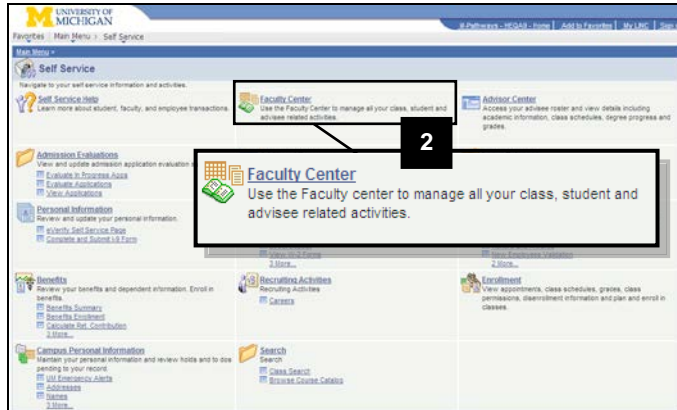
UNIVERSITY OF MICHIGAN

M-Pathways - HEQA9 - Home | Add to Favorites | My LINC | Sign

Favorites | Main Menu > Self Service

Main Menu

Self Service

Navigate to your self service information and activities.

Self Service Help
Learn more about student, faculty, and employee transactions.

Faculty Center
Use the Faculty Center to manage all your class, student and advisee related activities.

Advisor Center
Access your advisee roster and view details including academic information, class schedules, degree progress and grades.

2

Faculty Center
Use the Faculty center to manage all your class, student and advisee related activities.

Admission Evaluations
View and update admission application evaluation s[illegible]
Evaluate In Progress Apps
Evaluate Applications
View Applications

Personal Information
Review and update your personal information.
eVerify Self Service Page
Complete and Submit I9 Form

View W-2 Forms
3 More...

New Employee Validation
2 More...

Benefits
Review your benefits and dependent information. Enroll in benefits.
Benefits Summary
Benefits Enrollment
Calculate Ret. Contribution
3 More...

Recruiting Activities
Recruiting Activities
Careers

Enrollment
View appointments, class schedules, grades, class permissions, disenrollment information and plan and enroll in classes.

Campus Personal Information
Maintain your personal information and review holds and to dos pending to your record.
UM Emergency Alerts
Addresses
Names
3 More...

Search
Search
Class Search
Browse Course Catalog